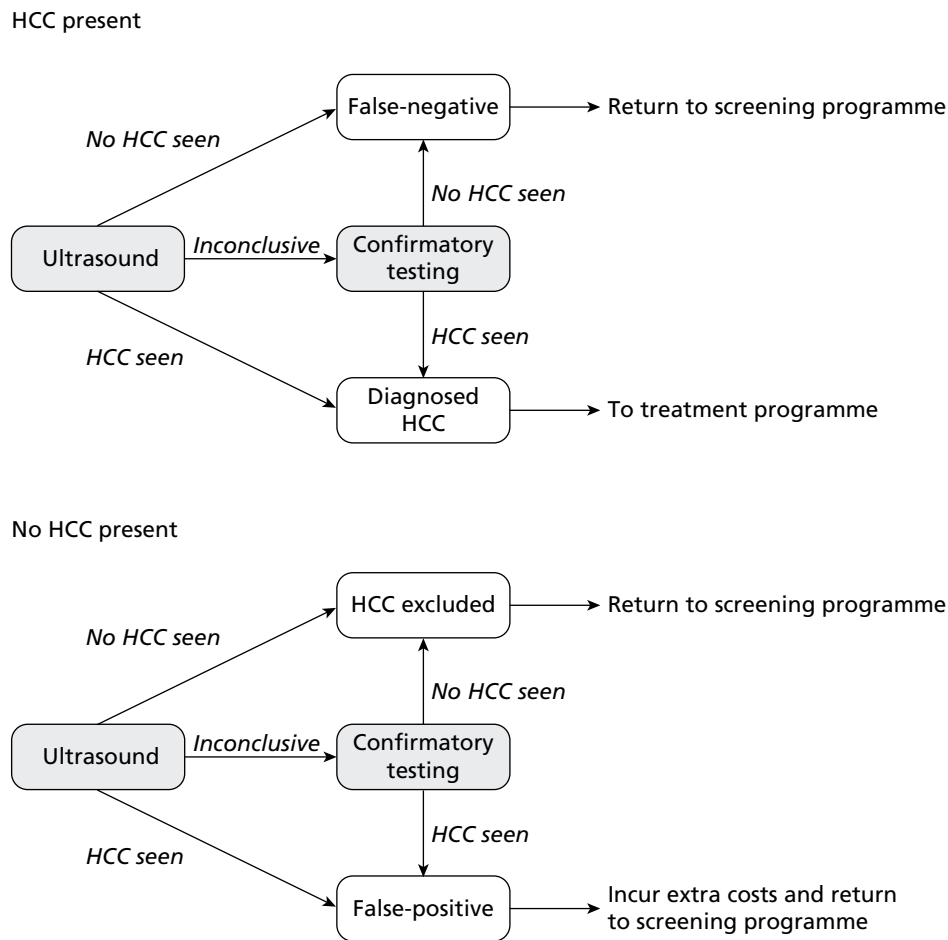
HCC present

False-negative

Return to screening programme

No HCC seen

No HCC seen

Ultrasound

Inconclusive

Confirmatory testing

HCC seen

HCC seen

Diagnosed HCC

To treatment programme

No HCC present

HCC excluded

Return to screening programme

No HCC seen

No HCC seen

Ultrasound

Inconclusive

Confirmatory testing

HCC seen

HCC seen

False-positive

Incur extra costs and return to screening programme